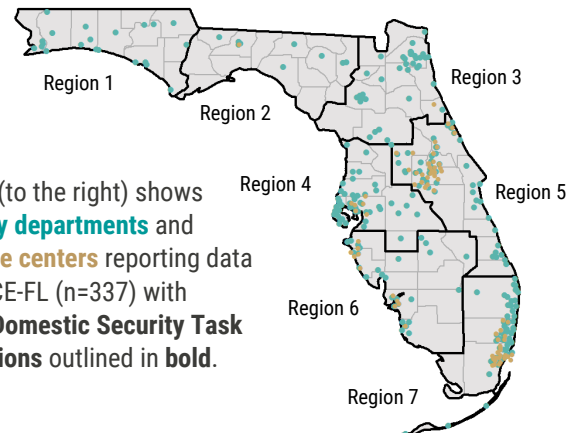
Region 1

Region 2

Region 3

Region 4

Region 5

Region 6

Region 7

(to the right) shows y departments and e centers reporting data CE-FL (n=337) with Domestic Security Task ions outlined in **bold**.